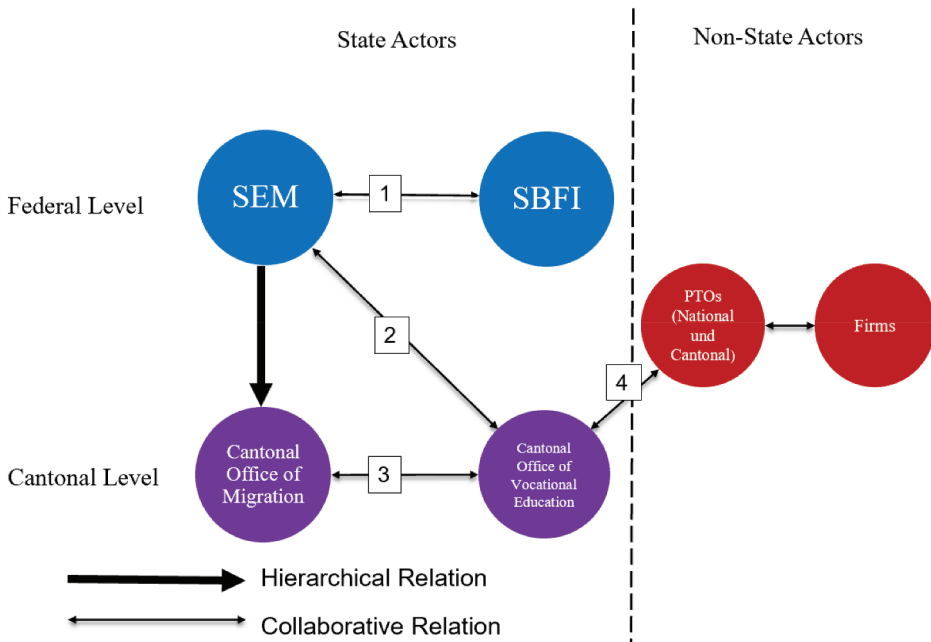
State Actors

Non-State Actors

Federal Level

SEM

1

SBFI

2

PTOs (National und Cantonal)

Firms

4

Cantonal Level

Cantonal Office of Migration

3

Cantonal Office of Vocational Education

Hierarchical Relation

Collaborative Relation